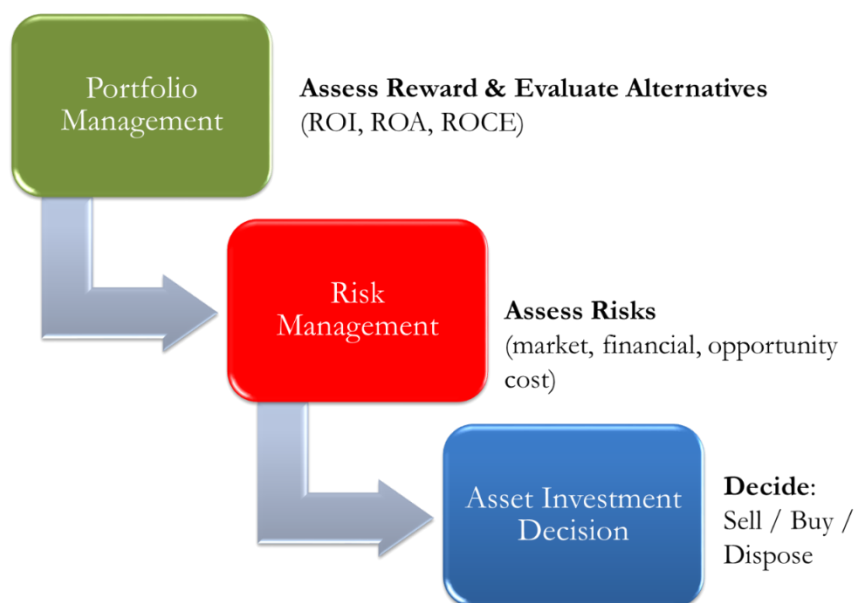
Portfolio Management

**Assess Reward & Evaluate Alternatives**
(ROI, ROA, ROCE)

Risk Management

**Assess Risks**
(market, financial, opportunity cost)

Asset Investment Decision

**Decide**:
Sell / Buy / Dispose